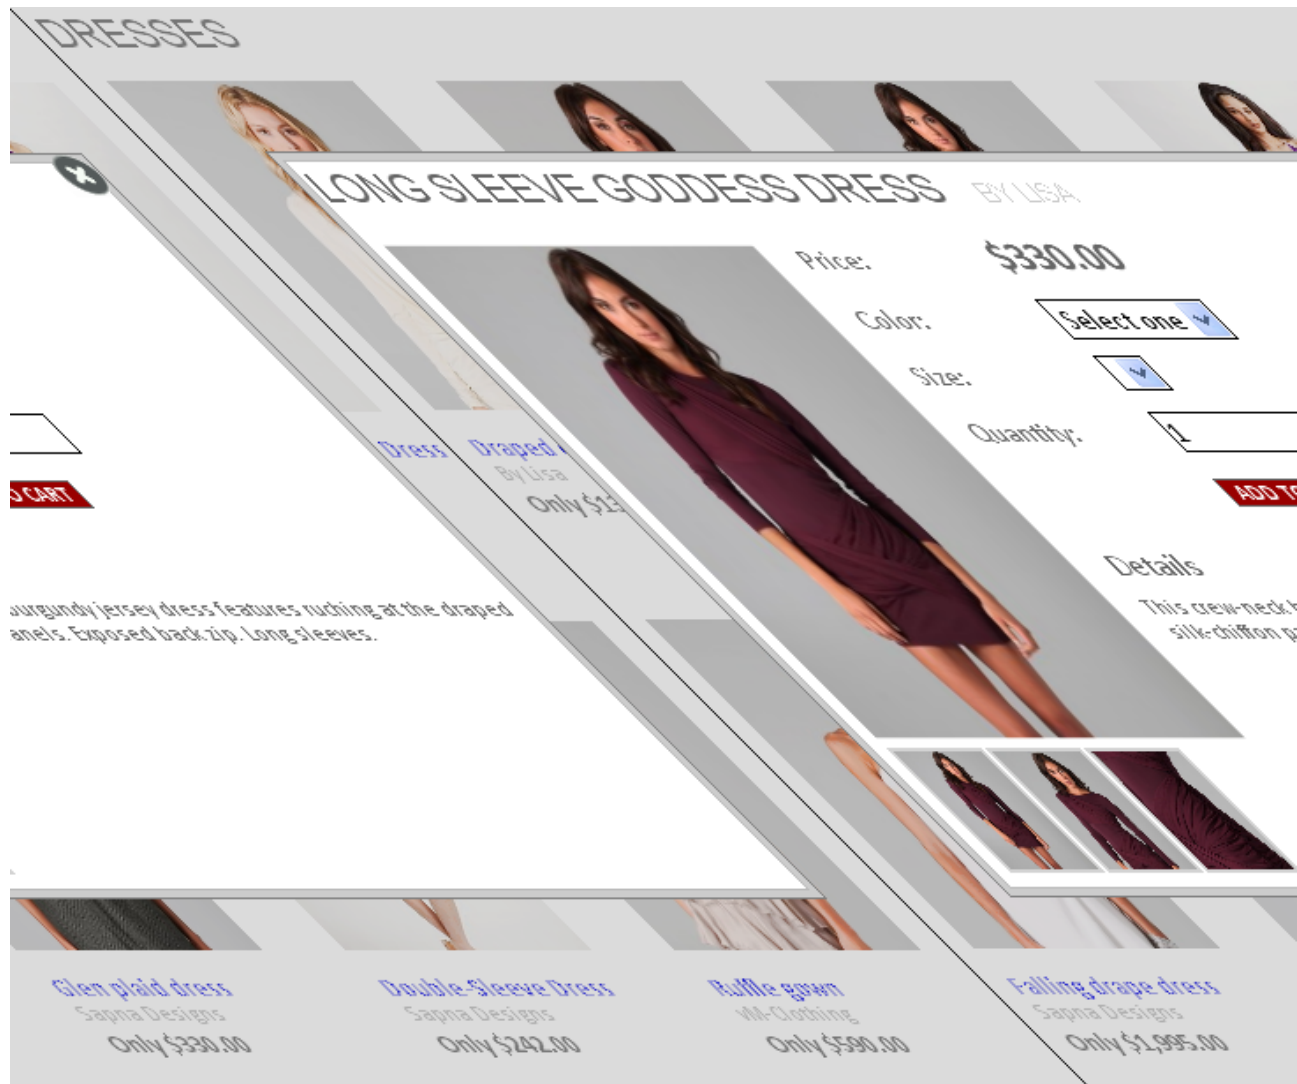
DRESSES

LONG SLEEVE GODDESS DRESS BY LISA

Price: $330.00

Color: Select one

Size:

Quantity: 1

ADD TO

Details

This crew-neck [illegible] silk-chiffon p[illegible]

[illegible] CART

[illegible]urgundy jersey dress features ruching at the draped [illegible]anels. Exposed back zip. Long sleeves.

Dress

Draped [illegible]

By Lisa

Only $13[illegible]

Glen plaid dress
Sapna Designs
Only $330.00

Double Sleeve Dress
Sapna Designs
Only $242.00

Ruffle gown
VM-Clothing
Only $590.00

Falling drape dress
Sapna Designs
Only $1,995.00